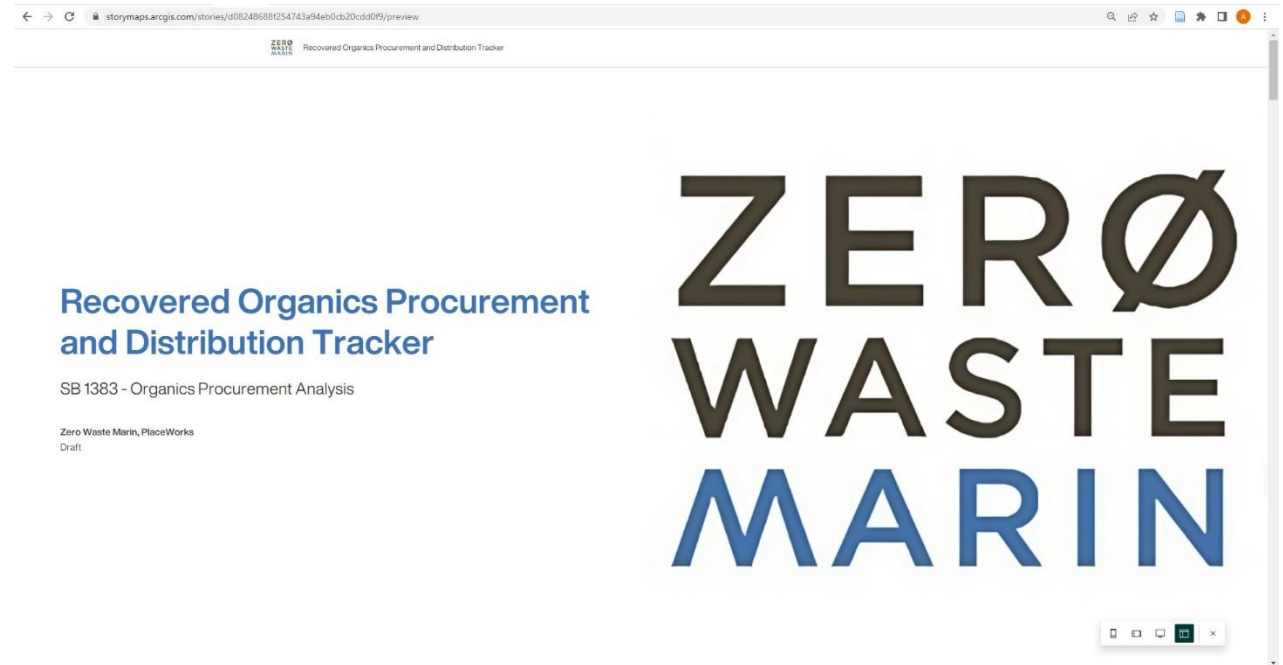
storymaps.arcgis.com/stories/d08248688f254743a94eb0cb20cdd0f9/preview

ZERØ WASTE MARIN Recovered Organics Procurement and Distribution Tracker

Recovered Organics Procurement and Distribution Tracker

SB 1383 - Organics Procurement Analysis

Zero Waste Marin, PlaceWorks
Draft

ZERØ
WASTE
MARIN

×